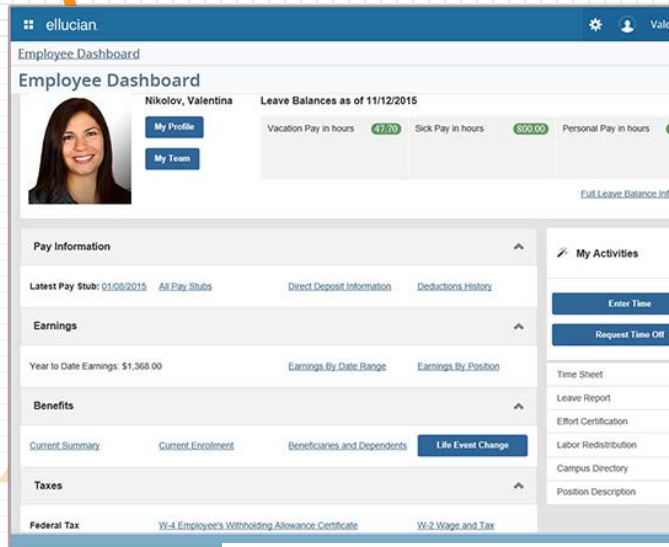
ellucian Vale

Employee Dashboard

Employee Dashboard

Nikolov, Valentina

My Profile

My Team

Leave Balances as of 11/12/2015

Vacation Pay in hours 47.70

Sick Pay in hours 800.00

Personal Pay in hours

Full Leave Balance Inf

Pay Information

Latest Pay Stub: 01/08/2015 All Pay Stubs Direct Deposit Information Deductions History

Earnings

Year to Date Earnings: $1,368.00 Earnings By Date Range Earnings By Position

Benefits

Current Summary Current Enrollment Beneficiaries and Dependents Life Event Change

Taxes

Federal Tax W-4 Employee's Withholding Allowance Certificate W-2 Wage and Tax

My Activities

Enter Time

Request Time Off

Time Sheet

Leave Report

Effort Certification

Labor Redistribution

Campus Directory

Position Description